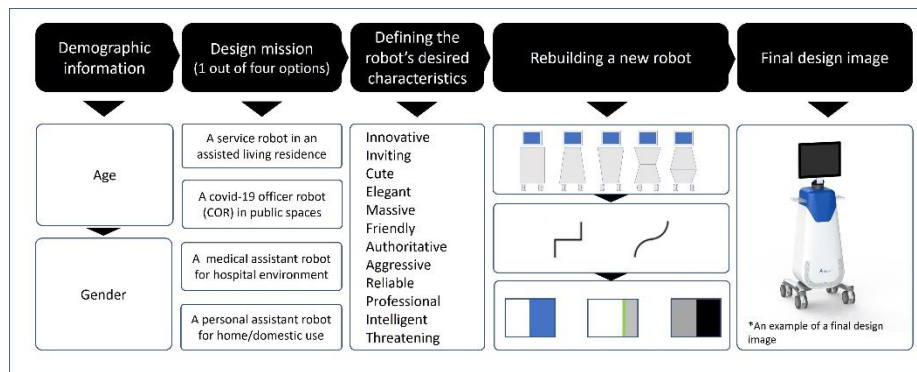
Demographic information

Design mission (1 out of four options)

Defining the robot's desired characteristics

Rebuilding a new robot

Final design image

Age

Gender

A service robot in an assisted living residence

A covid-19 officer robot (COR) in public spaces

A medical assistant robot for hospital environment

A personal assistant robot for home/domestic use

Innovative
Inviting
Cute
Elegant
Massive
Friendly
Authoritative
Aggressive
Reliable
Professional
Intelligent
Threatening

*An example of a final design image